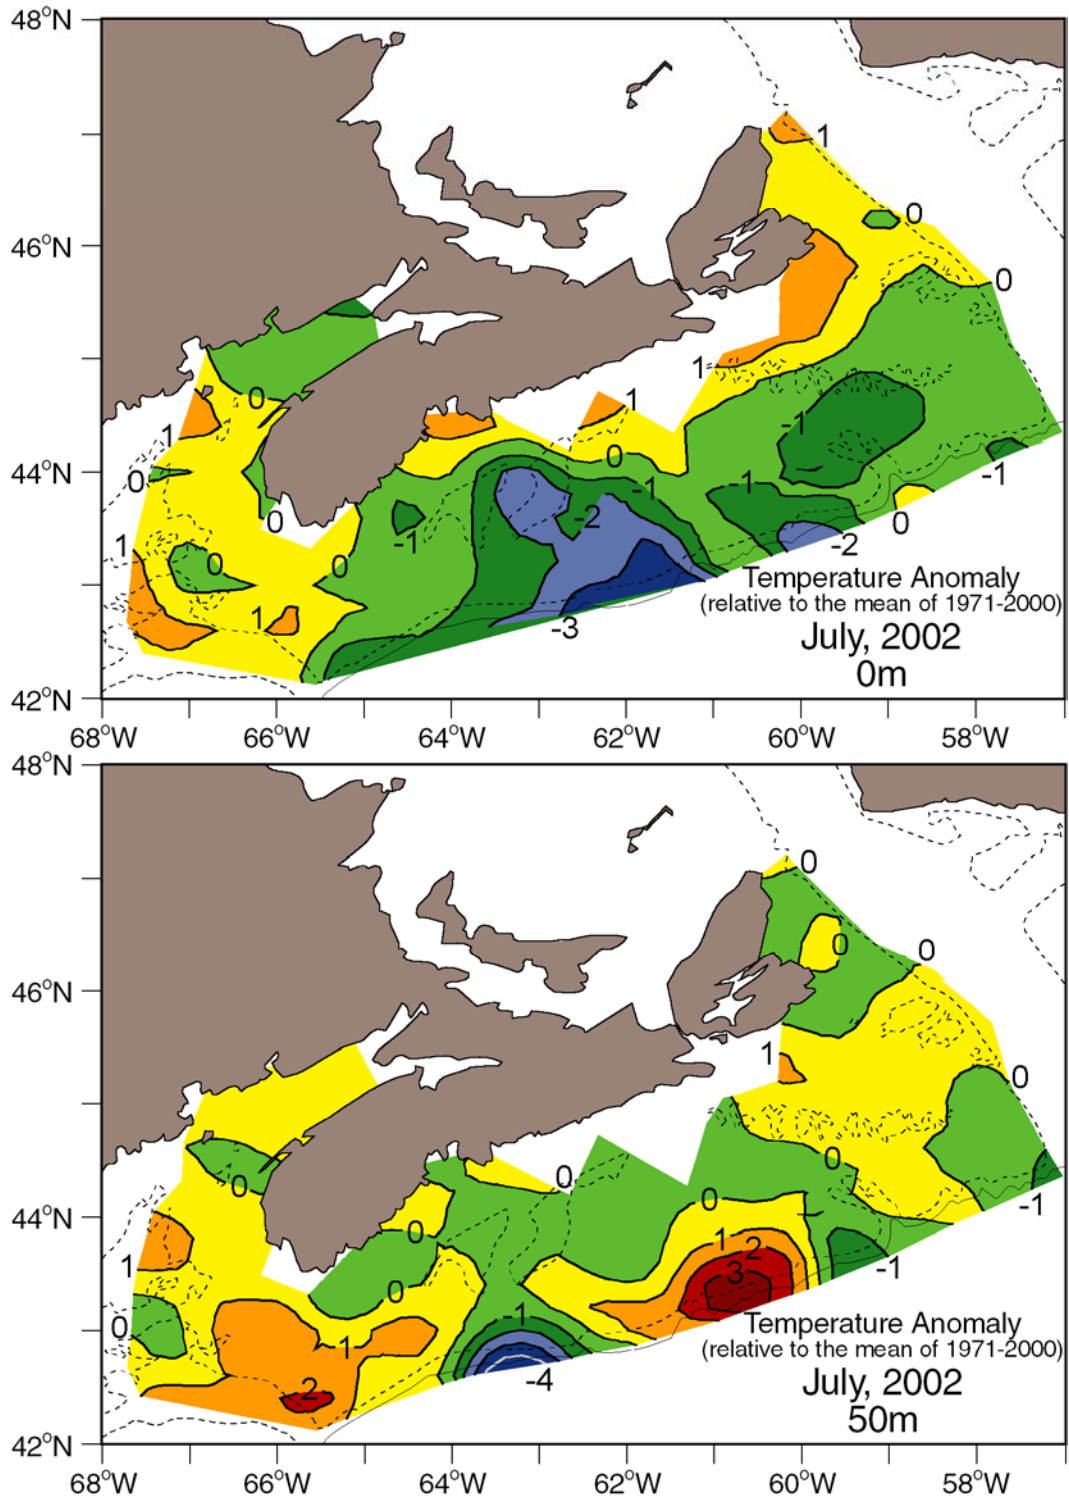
48°N
46°N
44°N
42°N
68°W
66°W
64°W
62°W
60°W
58°W
1
0
0
1
1
0
1
0
0
1
0
1
0
-1
-1
-2
-1
-1
-2
0
-1
-3
Temperature Anomaly
(relative to the mean of 1971-2000)
July, 2002
0m

48°N
46°N
44°N
42°N
68°W
66°W
64°W
62°W
60°W
58°W
0
0
0
1
0
0
0
0
0
0
1
0
0
1
2
-1
-4
1
2
3
-1
-1
Temperature Anomaly
(relative to the mean of 1971-2000)
July, 2002
50m